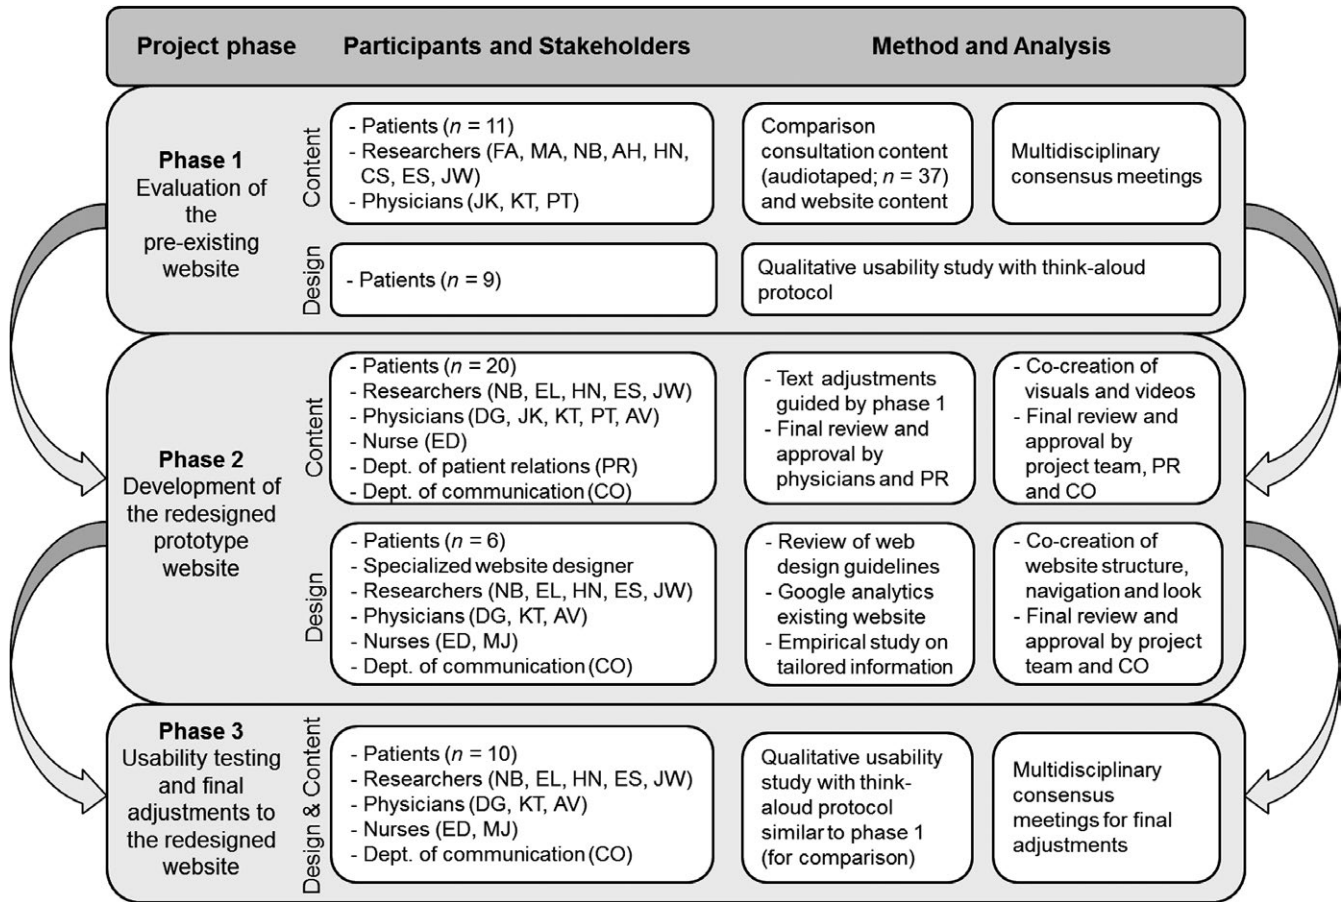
Project phase

Participants and Stakeholders

Method and Analysis

Phase 1
Evaluation of the pre-existing website

Content

- Patients ($n$ = 11)
- Researchers (FA, MA, NB, AH, HN, CS, ES, JW)
- Physicians (JK, KT, PT)

Comparison consultation content (audiotaped; $n$ = 37) and website content

Multidisciplinary consensus meetings

Design

- Patients ($n$ = 9)

Qualitative usability study with think-aloud protocol

Phase 2
Development of the redesigned prototype website

Content

- Patients ($n$ = 20)
- Researchers (NB, EL, HN, ES, JW)
- Physicians (DG, JK, KT, PT, AV)
- Nurse (ED)
- Dept. of patient relations (PR)
- Dept. of communication (CO)

- Text adjustments guided by phase 1
- Final review and approval by physicians and PR

- Co-creation of visuals and videos
- Final review and approval by project team, PR and CO

Design

- Patients ($n$ = 6)
- Specialized website designer
- Researchers (NB, EL, HN, ES, JW)
- Physicians (DG, KT, AV)
- Nurses (ED, MJ)
- Dept. of communication (CO)

- Review of web design guidelines
- Google analytics existing website
- Empirical study on tailored information

- Co-creation of website structure, navigation and look
- Final review and approval by project team and CO

Phase 3
Usability testing and final adjustments to the redesigned website

Design & Content

- Patients ($n$ = 10)
- Researchers (NB, EL, HN, ES, JW)
- Physicians (DG, KT, AV)
- Nurses (ED, MJ)
- Dept. of communication (CO)

Qualitative usability study with think-aloud protocol similar to phase 1 (for comparison)

Multidisciplinary consensus meetings for final adjustments